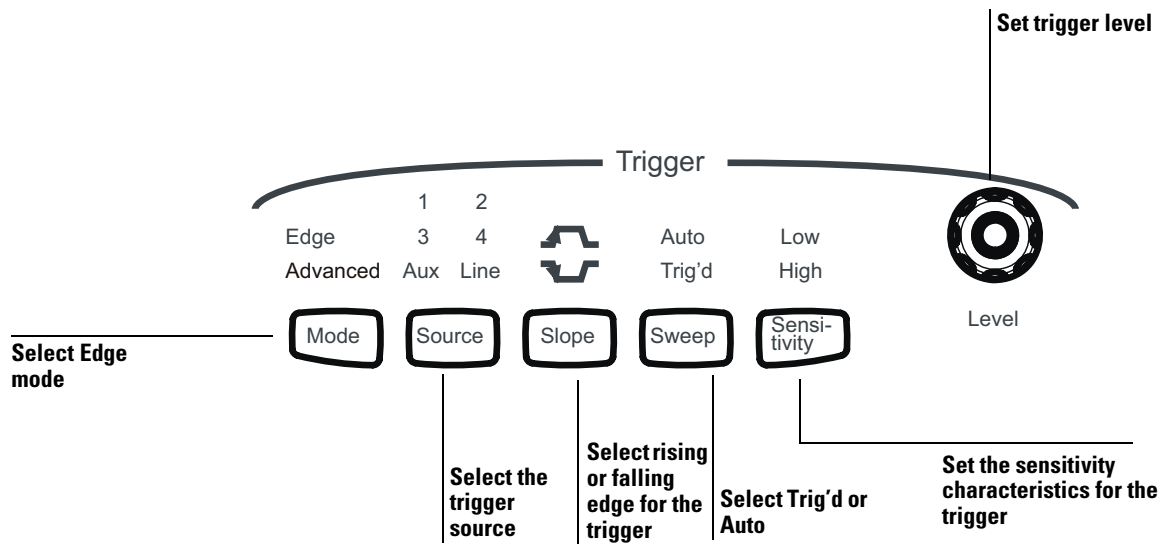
Set trigger level

Trigger

1 2

Edge 3 4 Auto Low

Advanced Aux Line Trig'd High

Mode Source Slope Sweep Sensitivity

Level

Select Edge mode

Select the trigger source

Select rising or falling edge for the trigger

Select Trig'd or Auto

Set the sensitivity characteristics for the trigger